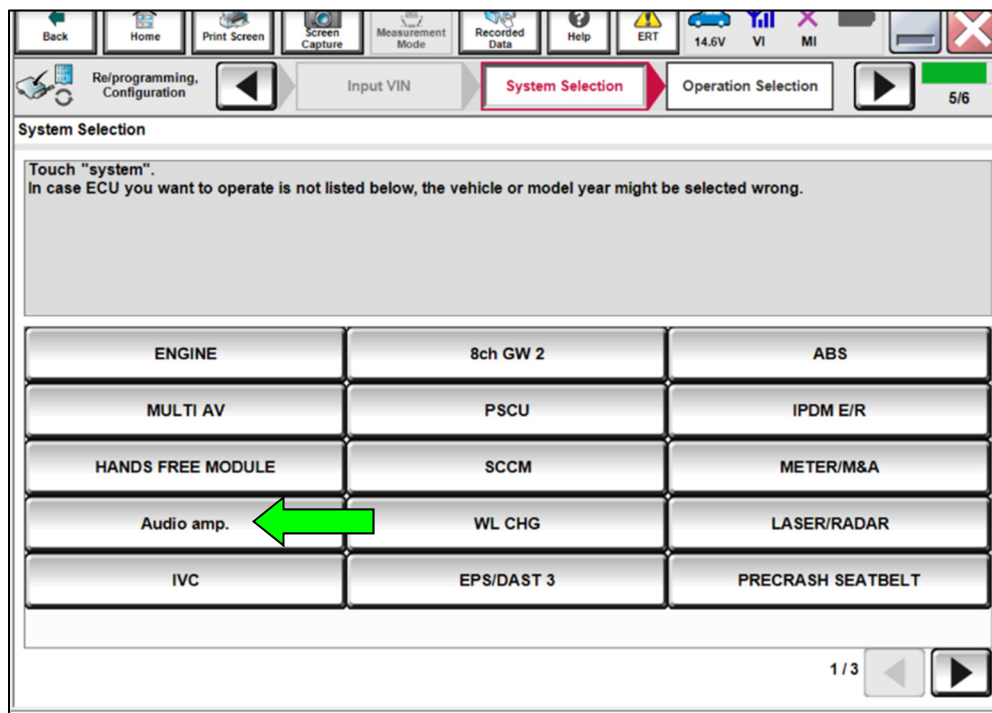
Back Home Print Screen Screen Capture Measurement Mode Recorded Data Help ERT 14.6V VI MI

Re/programming, Configuration

Input VIN

System Selection

Operation Selection

5/6

System Selection

Touch "system".
In case ECU you want to operate is not listed below, the vehicle or model year might be selected wrong.

| ENGINE | 8ch GW 2 | ABS |
|---|---|---|
| MULTI AV | PSCU | IPDM E/R |
| HANDS FREE MODULE | SCCM | METER/M&A |
| Audio amp. | WL CHG | LASER/RADAR |
| IVC | EPS/DAST 3 | PRECRASH SEATBELT |

1/3